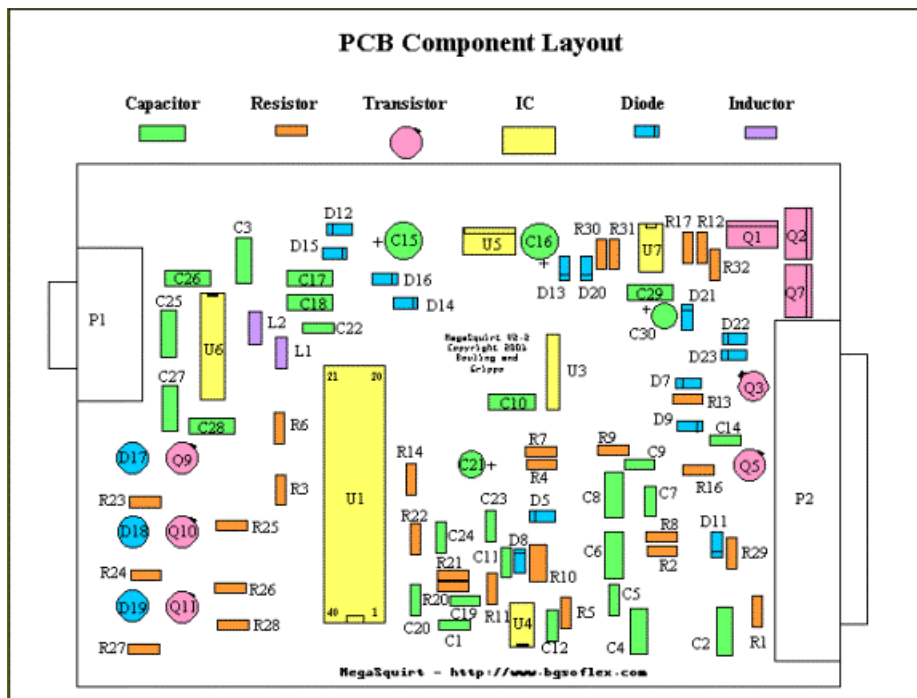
PCB Component Layout

Capacitor Resistor Transistor IC Diode Inductor

P1

C3 D12 D15 C15 U5 C16 R30 R31 U7 R17 R12 Q1 Q2 R32 Q7

C26 C17 D16 D13 D20 C29 D21

C25 C18 D14

U6 L2 C22 C30 D22

L1 MegaSquirt V2.2 Copyright 2001 Bowling and Grippo D23

C27 21 20 U3 D7 Q3

C10 R13

C28 R6 D9

D17 Q9 R14 R7 R9 C14

C21 R4 C9 Q5

R3 R16

R23 U1 C23 D5 C8 C7 P2

D18 Q10 R25 R22 C24 R8 D11

D8 C6 R29

C11 R2

R24 R21 R10

R26 R20 R11 C5

D19 Q11 C19 R5

R28 40 1 C20 U4

C1 C12 C4 C2 R1

R27

MegaSquirt - http://www.bgsoflex.com